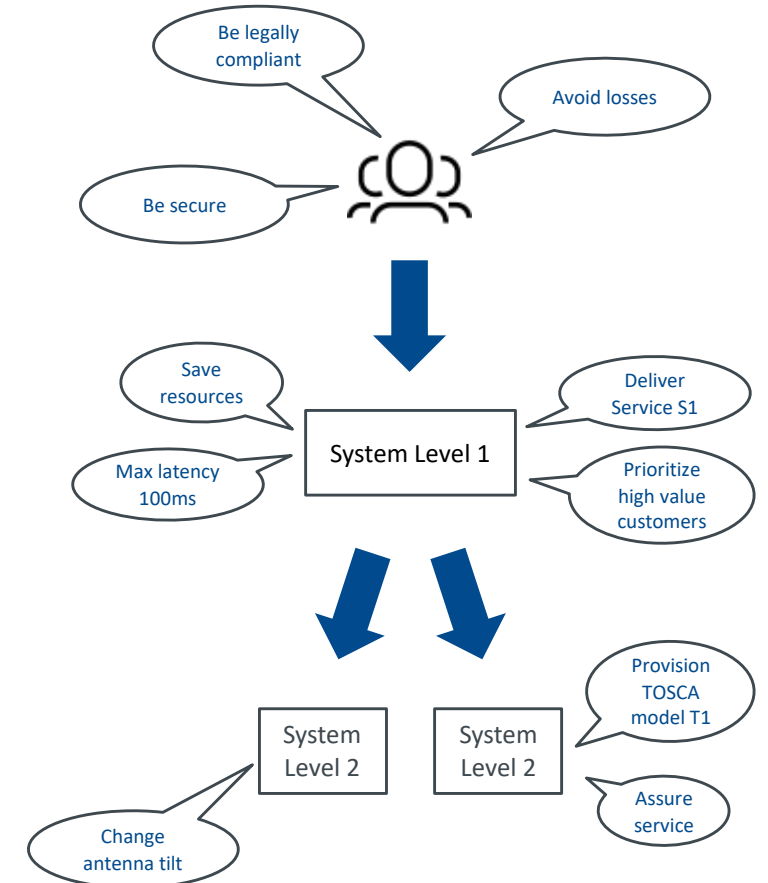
Be legally compliant

Avoid losses

Be secure

Save resources

Deliver Service S1

System Level 1

Max latency 100ms

Prioritize high value customers

Provision TOSCA model T1

System Level 2

System Level 2

Assure service

Change antenna tilt